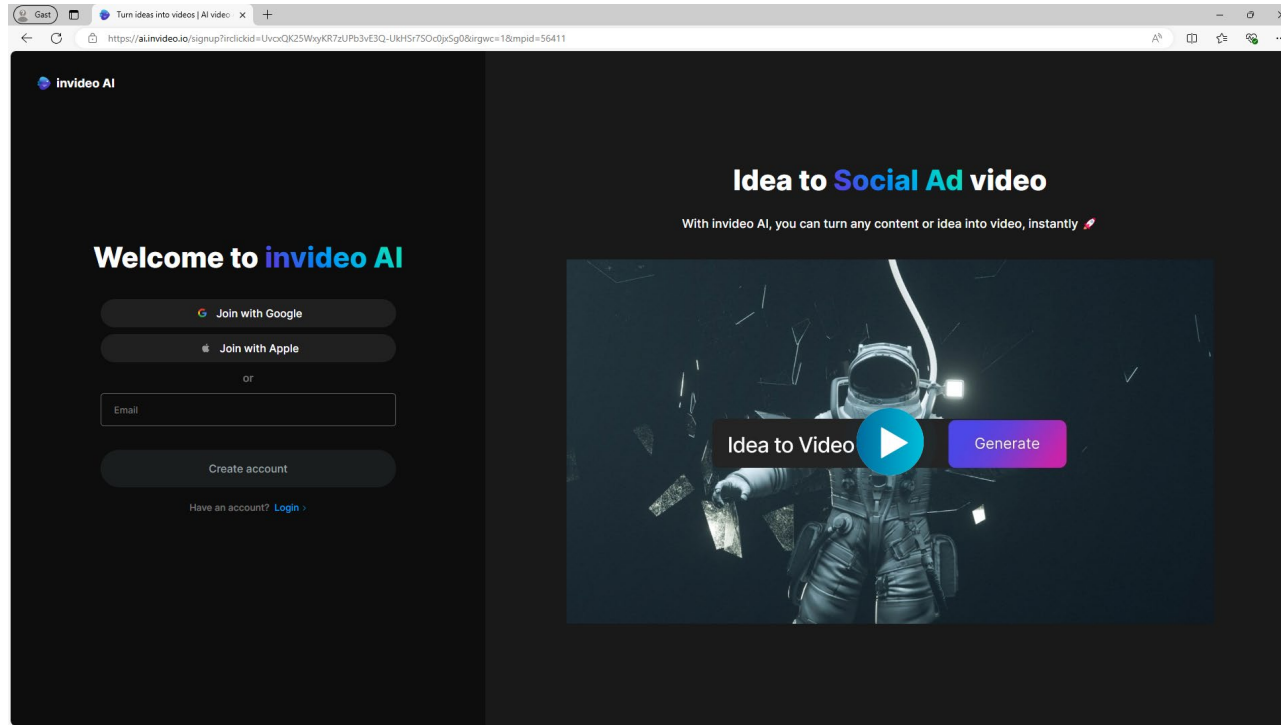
Gast

Turn ideas into videos | AI video ×

+

https://ai.invideo.io/signup?irclickid=UvcxQK25WxyKR7zUPb3vE3Q-UkHSr7SOc0jxSg0&irgwc=1&mpid=56411

invideo AI

Welcome to invideo AI

Join with Google

Join with Apple

or

Email

Create account

Have an account? Login ›

Idea to Social Ad video

With invideo AI, you can turn any content or idea into video, instantly

Idea to Video

Generate